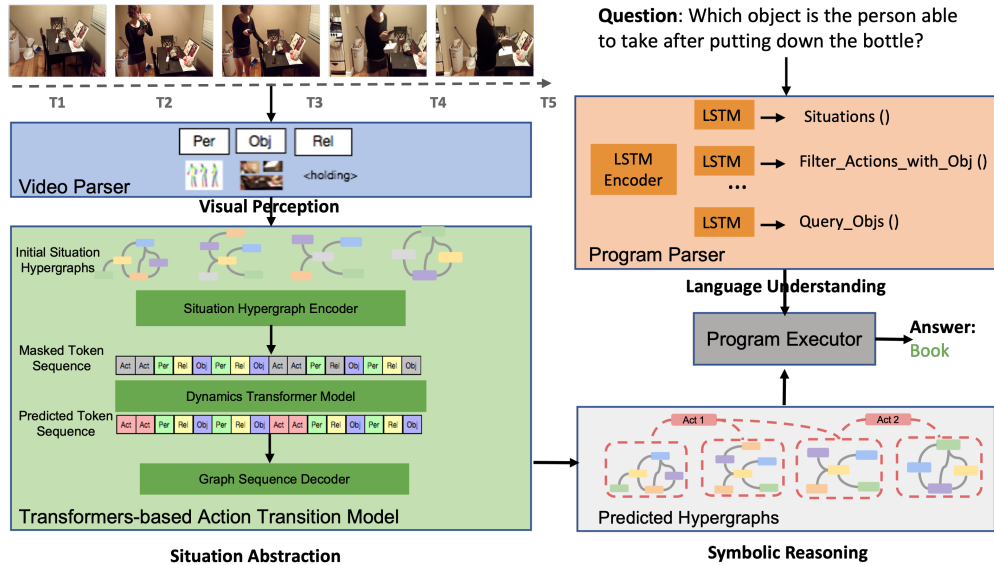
T1 T2 T3 T4 T5

Per Obj Rel

<holding>

Video Parser

Visual Perception

Initial Situation Hypergraphs

Situation Hypergraph Encoder

Masked Token Sequence

Act Act Per Rel Obj Per Rel Obj Act Act Per Rel Obj Per Rel Obj

Dynamics Transformer Model

Predicted Token Sequence

Act Act Per Rel Obj Per Rel Obj Act Act Per Rel Obj Per Rel Obj

Graph Sequence Decoder

Transformers-based Action Transition Model

Situation Abstraction

**Question**: Which object is the person able to take after putting down the bottle?

LSTM Encoder

LSTM → Situations ()

LSTM → Filter_Actions_with_Obj ()

...

LSTM → Query_Objs ()

Program Parser

Language Understanding

Program Executor

**Answer:** Book

Act 1

Act 2

Predicted Hypergraphs

Symbolic Reasoning